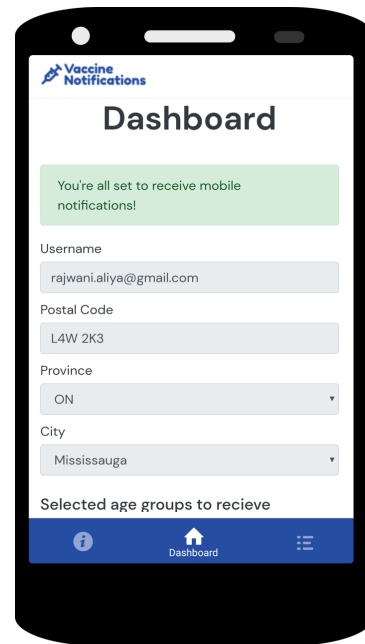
Vaccine Notifications

Dashboard

You're all set to receive mobile notifications!

Username

rajwani.aliya@gmail.com

Postal Code

L4W 2K3

Province

ON

City

Mississauga

Selected age groups to recieve

Dashboard